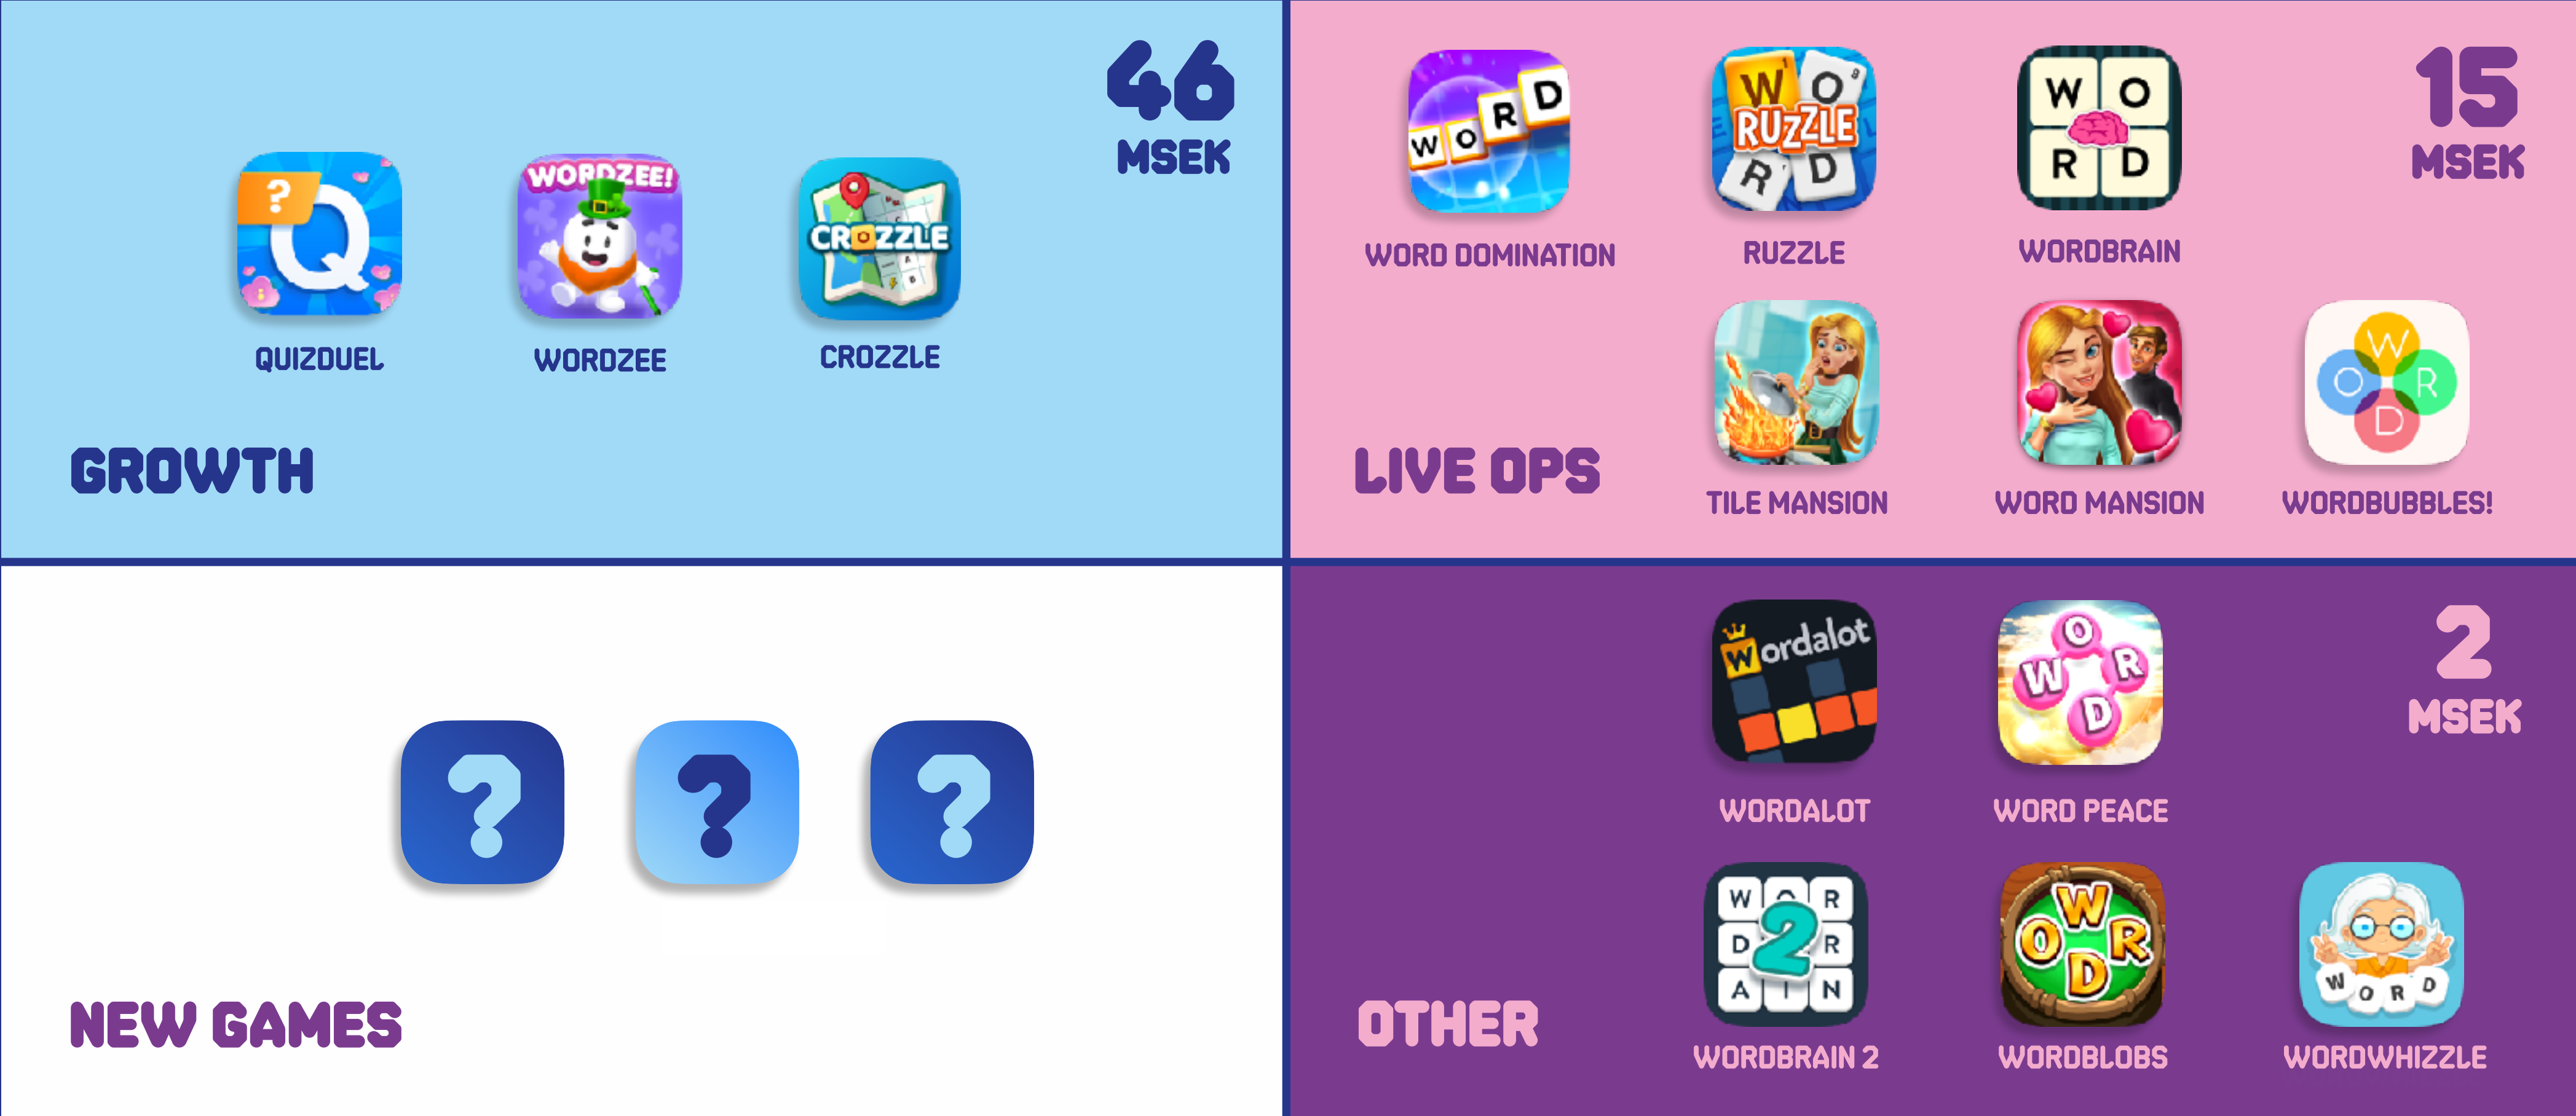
46
MSEK

QUIZDUEL

WORDZEE

CROZZLE

GROWTH

WORD DOMINATION

RUZZLE

WORDBRAIN

15
MSEK

LIVE OPS

TILE MANSION

WORD MANSION

WORDBUBBLES!

NEW GAMES

Wordalot

WORDALOT

WORD PEACE

2
MSEK

OTHER

WORDBRAIN 2

WORDBLOBS

WORDWHIZZLE